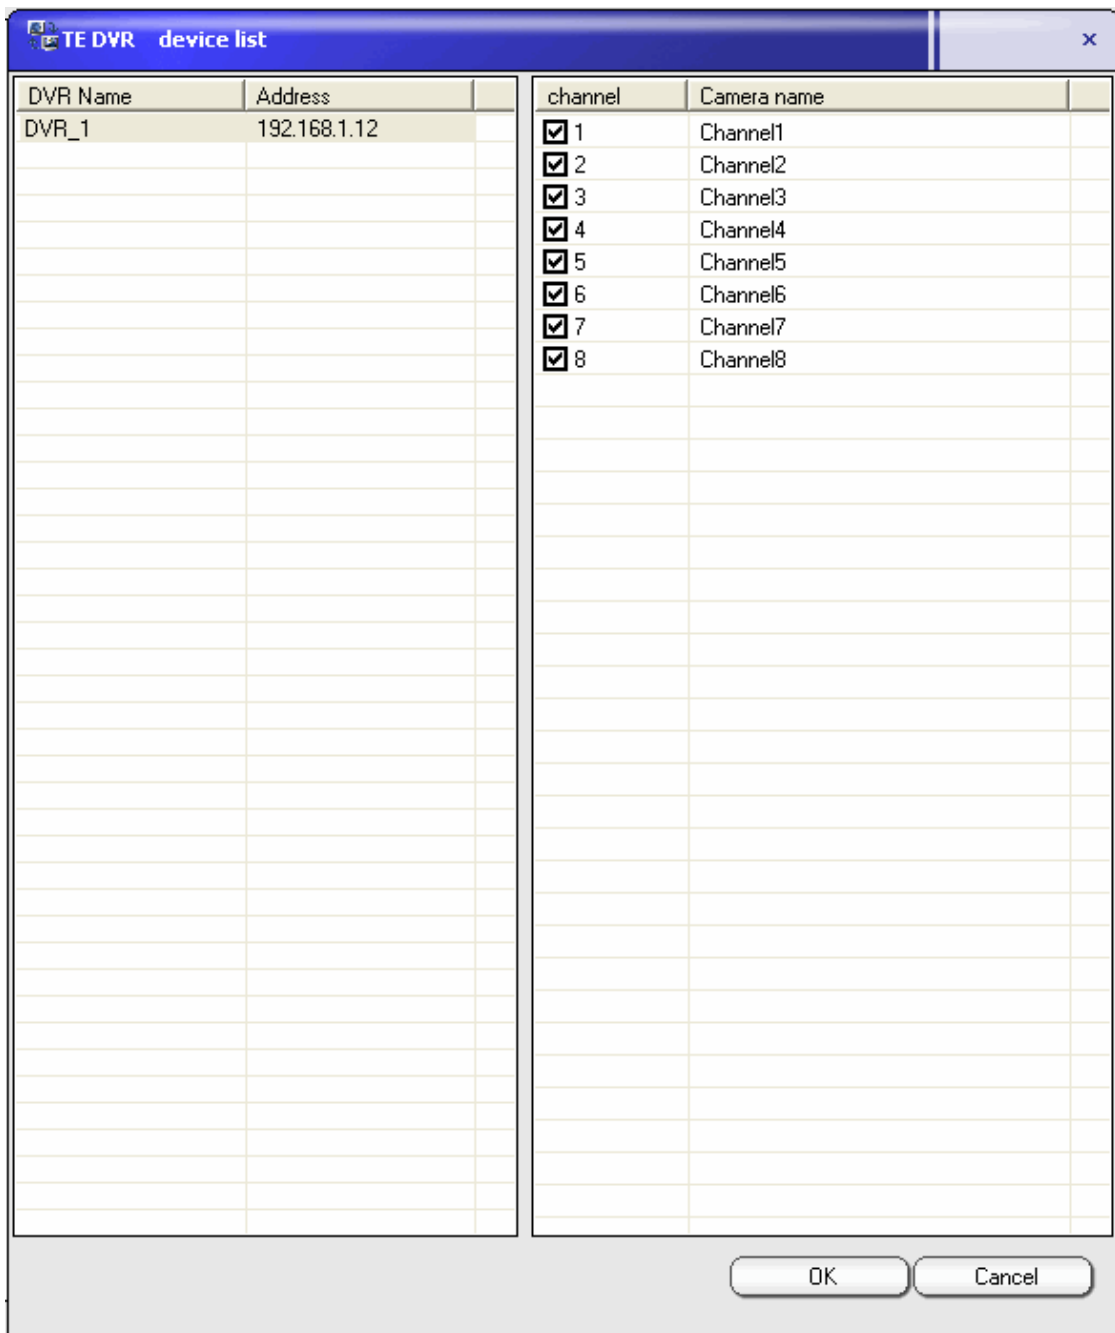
TE DVR device list

×

| DVR Name | Address |
|---|---|
| DVR_1 | 192.168.1.12 |

| channel | Camera name |
|---|---|
| ☑ 1 | Channel1 |
| ☑ 2 | Channel2 |
| ☑ 3 | Channel3 |
| ☑ 4 | Channel4 |
| ☑ 5 | Channel5 |
| ☑ 6 | Channel6 |
| ☑ 7 | Channel7 |
| ☑ 8 | Channel8 |

OK

Cancel